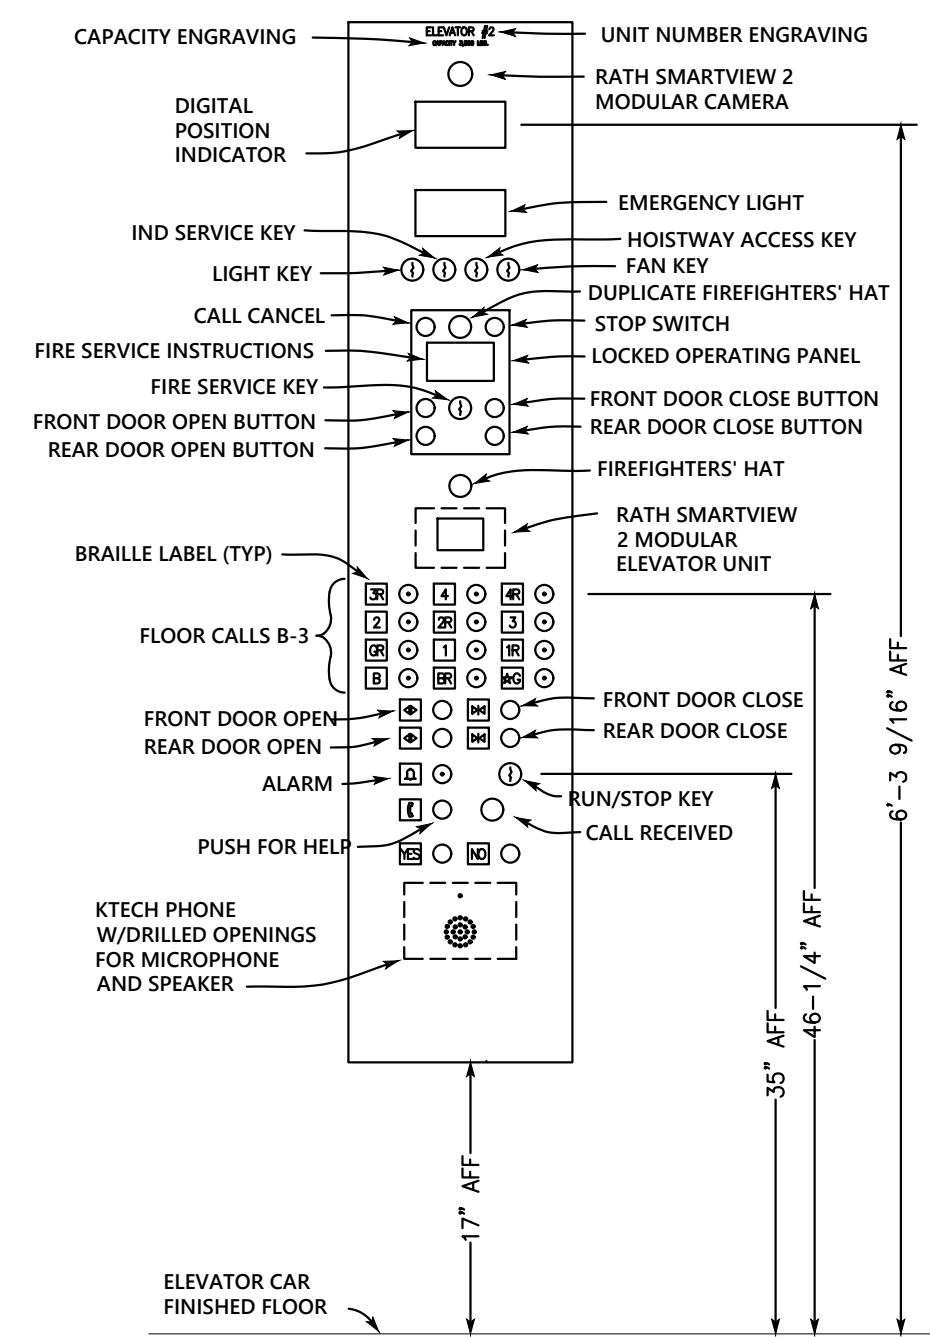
CAPACITY ENGRAVING
ELEVATOR #2
CAPACITY 3,500 LBS.
UNIT NUMBER ENGRAVING
RATH SMARTVIEW 2 MODULAR CAMERA
DIGITAL POSITION INDICATOR
EMERGENCY LIGHT
IND SERVICE KEY
HOISTWAY ACCESS KEY
LIGHT KEY
FAN KEY
DUPLICATE FIREFIGHTERS' HAT
CALL CANCEL
STOP SWITCH
FIRE SERVICE INSTRUCTIONS
LOCKED OPERATING PANEL
FIRE SERVICE KEY
FRONT DOOR CLOSE BUTTON
FRONT DOOR OPEN BUTTON
REAR DOOR CLOSE BUTTON
REAR DOOR OPEN BUTTON
FIREFIGHTERS' HAT
RATH SMARTVIEW 2 MODULAR ELEVATOR UNIT
BRAILLE LABEL (TYP)
3R 4 4R
2 2R 3
GR 1 1R
B BR ★G
FLOOR CALLS B-3
FRONT DOOR OPEN
FRONT DOOR CLOSE
REAR DOOR OPEN
REAR DOOR CLOSE
ALARM
RUN/STOP KEY
CALL RECEIVED
PUSH FOR HELP
YES NO
KTECH PHONE W/DRILLED OPENINGS FOR MICROPHONE AND SPEAKER
6'-3 9/16" AFF
46-1/4" AFF
35" AFF
17" AFF
ELEVATOR CAR FINISHED FLOOR